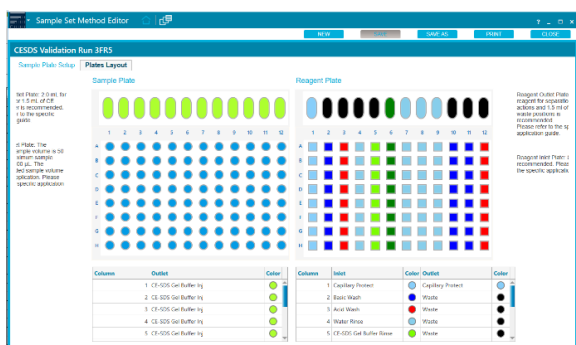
Sample Set Method Editor

? – □ ×

NEW SAVE SAVE AS PRINT CLOSE

CESDS Validation Run 3FR5

Sample Plate Setup Plates Layout

Sample Plate

Reagent Plate

tlet Plate: 2.0 mL for r 1.5 mL of CE n is recommended. r to the specific guide.

d Plate. The ample volume is 50 imum sample 00 µL. The ded sample volume application. Please specific application

Reagent Outlet Plate: reagent for separatio actions and 1.5 ml of waste positions is recommended. Please refer to the sp application guide.

Reagent Inlet Plate: recommended. Please the specific applicati

1 2 3 4 5 6 7 8 9 10 11 12

A B C D E F G H

1 2 3 4 5 6 7 8 9 10 11 12

A B C D E F G H

| Column | Outlet | Color |
|---|---|---|
| 1 | CE-SDS Gel Buffer Inj | |
| 2 | CE-SDS Gel Buffer Inj | |
| 3 | CE-SDS Gel Buffer Inj | |
| 4 | CE-SDS Gel Buffer Inj | |
| 5 | CE-SDS Gel Buffer Inj | |

| Column | Inlet | Color | Outlet | Color |
|---|---|---|---|---|
| 1 | Capillary Protect | | Capillary Protect | |
| 2 | Basic Wash | | Waste | |
| 3 | Acid Wash | | Waste | |
| 4 | Water Rinse | | Waste | |
| 5 | CE-SDS Gel Buffer Rinse | | Waste | |